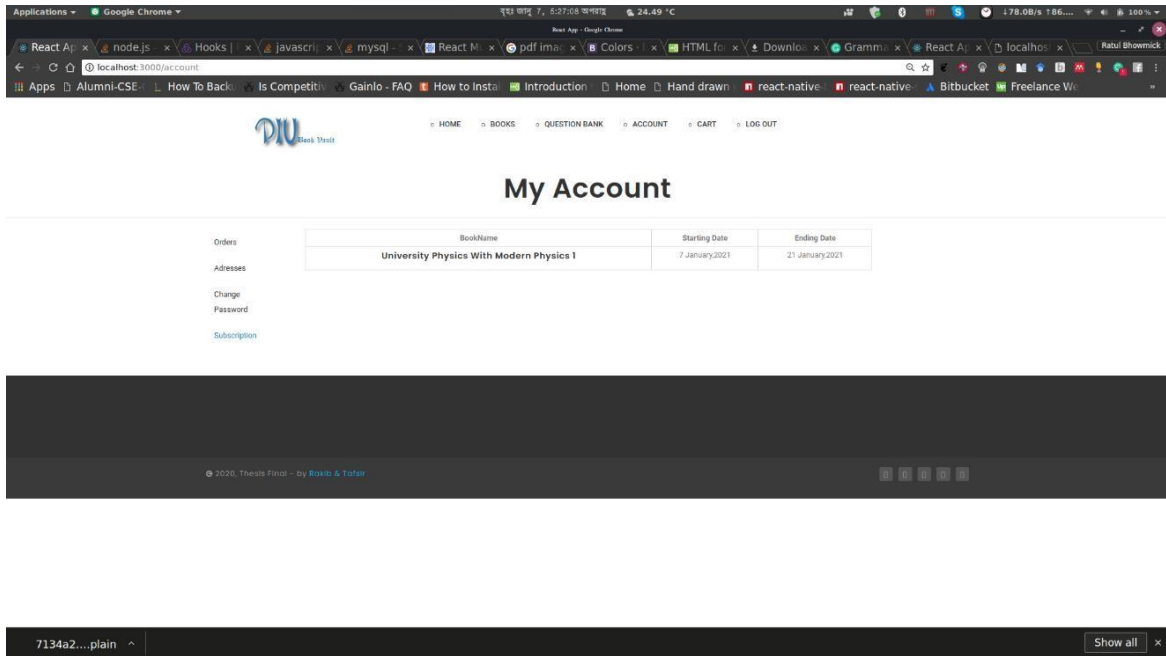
Applications ▾ Google Chrome ▾ বৃহঃ জানু 7, 5:27:08 অপরাহ্ন 24.49 °C ↓78.0B/s ↑86.... 100%

React App - Google Chrome

React Ap × node.js × Hooks | × javascri × mysql - × React M × pdf imag × Colors × HTML fo × Downloa × Gramma × React Ap × localhos × Ratul Bhowmick

localhost:3000/account

Apps Alumni-CSE How To Backu Is Competiti Gainlo - FAQ How to Insta Introduction Home Hand drawn react-native react-native Bitbucket Freelance W

DIU Book Vault

HOME BOOKS QUESTION BANK ACCOUNT CART LOG OUT

My Account

Orders

Adresses

Change Password

Subscription

| BookName | Starting Date | Ending Date |
|---|---|---|
| University Physics With Modern Physics 1 | 7 January,2021 | 21 January,2021 |

© 2020, Thesis Final - by Rakib & Tafsir

7134a2....plain ^

Show all ×